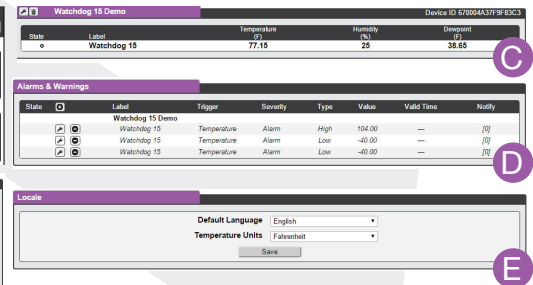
Watchdog 15 Demo

Device ID 670004A37F9F83C3

| State | Label | Temperature (F) | Humidity (%) | Dewpoint (F) |
|---|---|---|---|---|
| o | Watchdog 15 | 77.15 | 25 | 38.65 |

C

Alarms & Warnings

| State | | Label | Trigger | Severity | Type | Value | Valid Time | Notify |
|---|---|---|---|---|---|---|---|---|
| | | Watchdog 15 Demo | | | | | | |
| | | Watchdog 15 | Temperature | Alarm | High | 104.00 | — | [0] |
| | | Watchdog 15 | Temperature | Alarm | Low | -40.00 | — | [0] |
| | | Watchdog 15 | Temperature | Alarm | Low | -40.00 | — | [0] |

D

Locale

Default Language English

Temperature Units Fahrenheit

Save

E